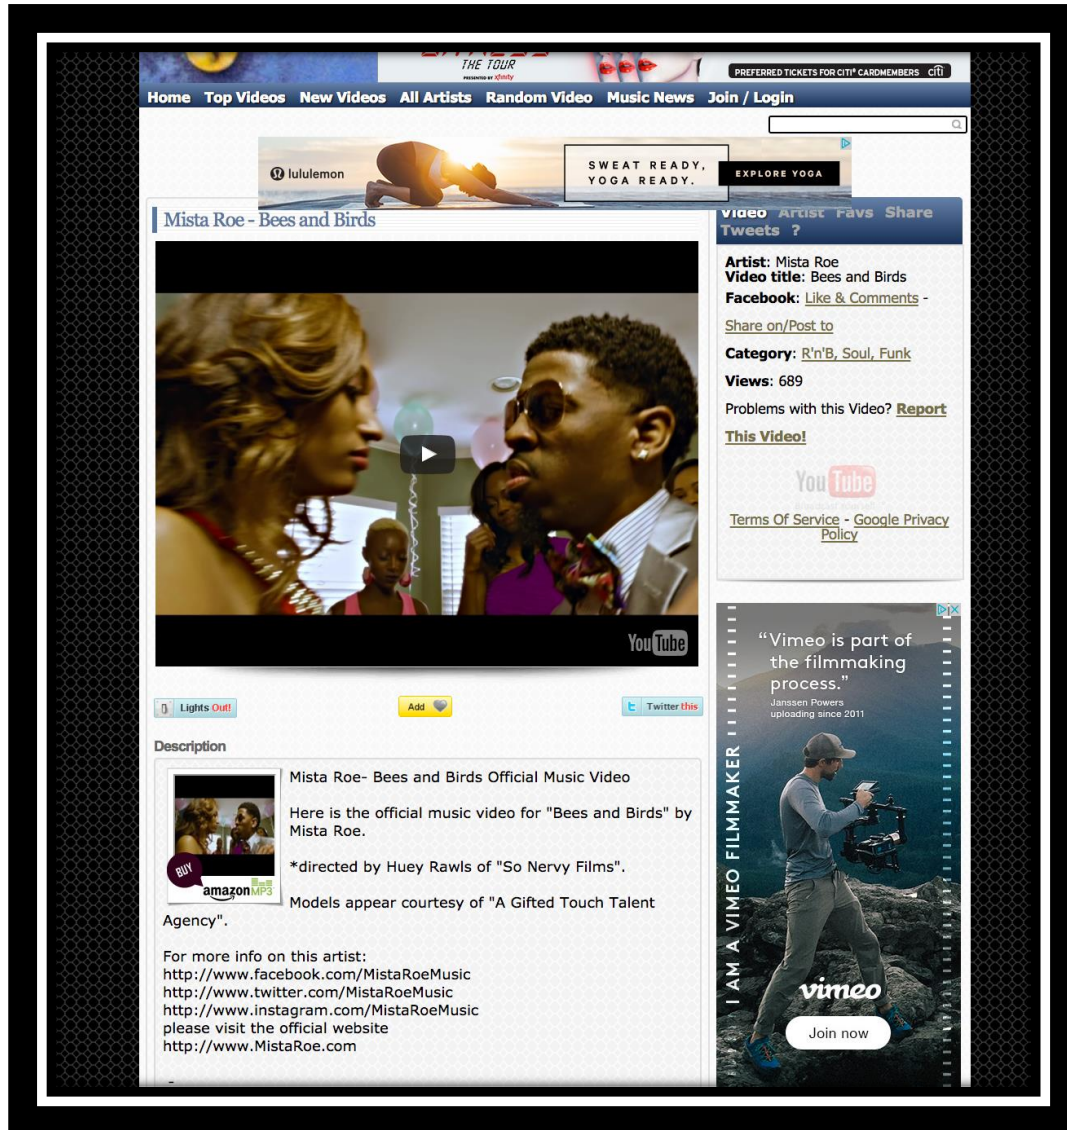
THE TOUR
PRESENTED BY xfinity
PREFERRED TICKETS FOR CITI® CARDMEMBERS citi

Home Top Videos New Videos All Artists Random Video Music News Join / Login

lululemon
SWEAT READY, YOGA READY.
EXPLORE YOGA

Mista Roe - Bees and Birds

Video Artist Favs Share Tweets ?

Artist: Mista Roe
Video title: Bees and Birds
Facebook: Like & Comments - Share on/Post to
Category: R'n'B, Soul, Funk
Views: 689
Problems with this Video? Report This Video!

YouTube

Terms Of Service - Google Privacy Policy

YouTube

Lights Out!
Add
Twitter this

Description

BUY
amazon MP3

Mista Roe- Bees and Birds Official Music Video

Here is the official music video for "Bees and Birds" by Mista Roe.

*directed by Huey Rawls of "So Nervy Films".

Models appear courtesy of "A Gifted Touch Talent Agency".

For more info on this artist:
http://www.facebook.com/MistaRoeMusic
http://www.twitter.com/MistaRoeMusic
http://www.instagram.com/MistaRoeMusic
please visit the official website
http://www.MistaRoe.com

"Vimeo is part of the filmmaking process."
Janssen Powers
uploading since 2011
I AM A VIMEO FILMMAKER
vimeo
Join now